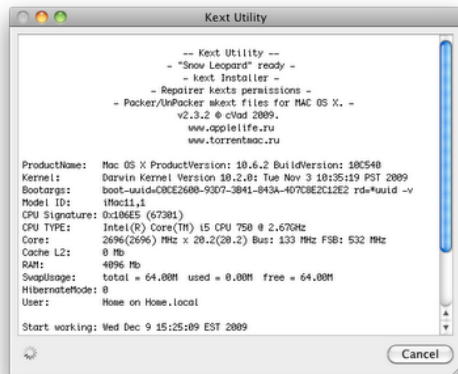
Kext Utility

-- Kext Utility --
- "Snow Leopard" ready -
- kext Installer -
- Repairer kexts permissions -
- Packer/UnPacker mkext files for MAC OS X. -
v2.3.2 © cVad 2009.
www.applelife.ru
www.torrentmac.ru

ProductName: Mac OS X ProductVersion: 10.6.2 BuildVersion: 10C540
Kernel: Darwin Kernel Version 10.2.0: Tue Nov 3 10:35:19 PST 2009
Bootargs: boot-uuid=C0CE2600-93D7-3B41-843A-4D7C8E2C12E2 rd=*uuid -v
Model ID: iMac11,1
CPU Signature: 0x106E5 (67301)
CPU TYPE: Intel(R) Core(TM) i5 CPU 750 @ 2.67GHz
Core: 2696(2696) MHz x 20.2(20.2) Bus: 133 MHz FSB: 532 MHz
Cache L2: 0 Mb
RAM: 4096 Mb
SwapUsage: total = 64.00M used = 0.00M free = 64.00M
HibernateMode: 0
User: Home on Home.local

Start working: Wed Dec 9 15:25:09 EST 2009

Cancel